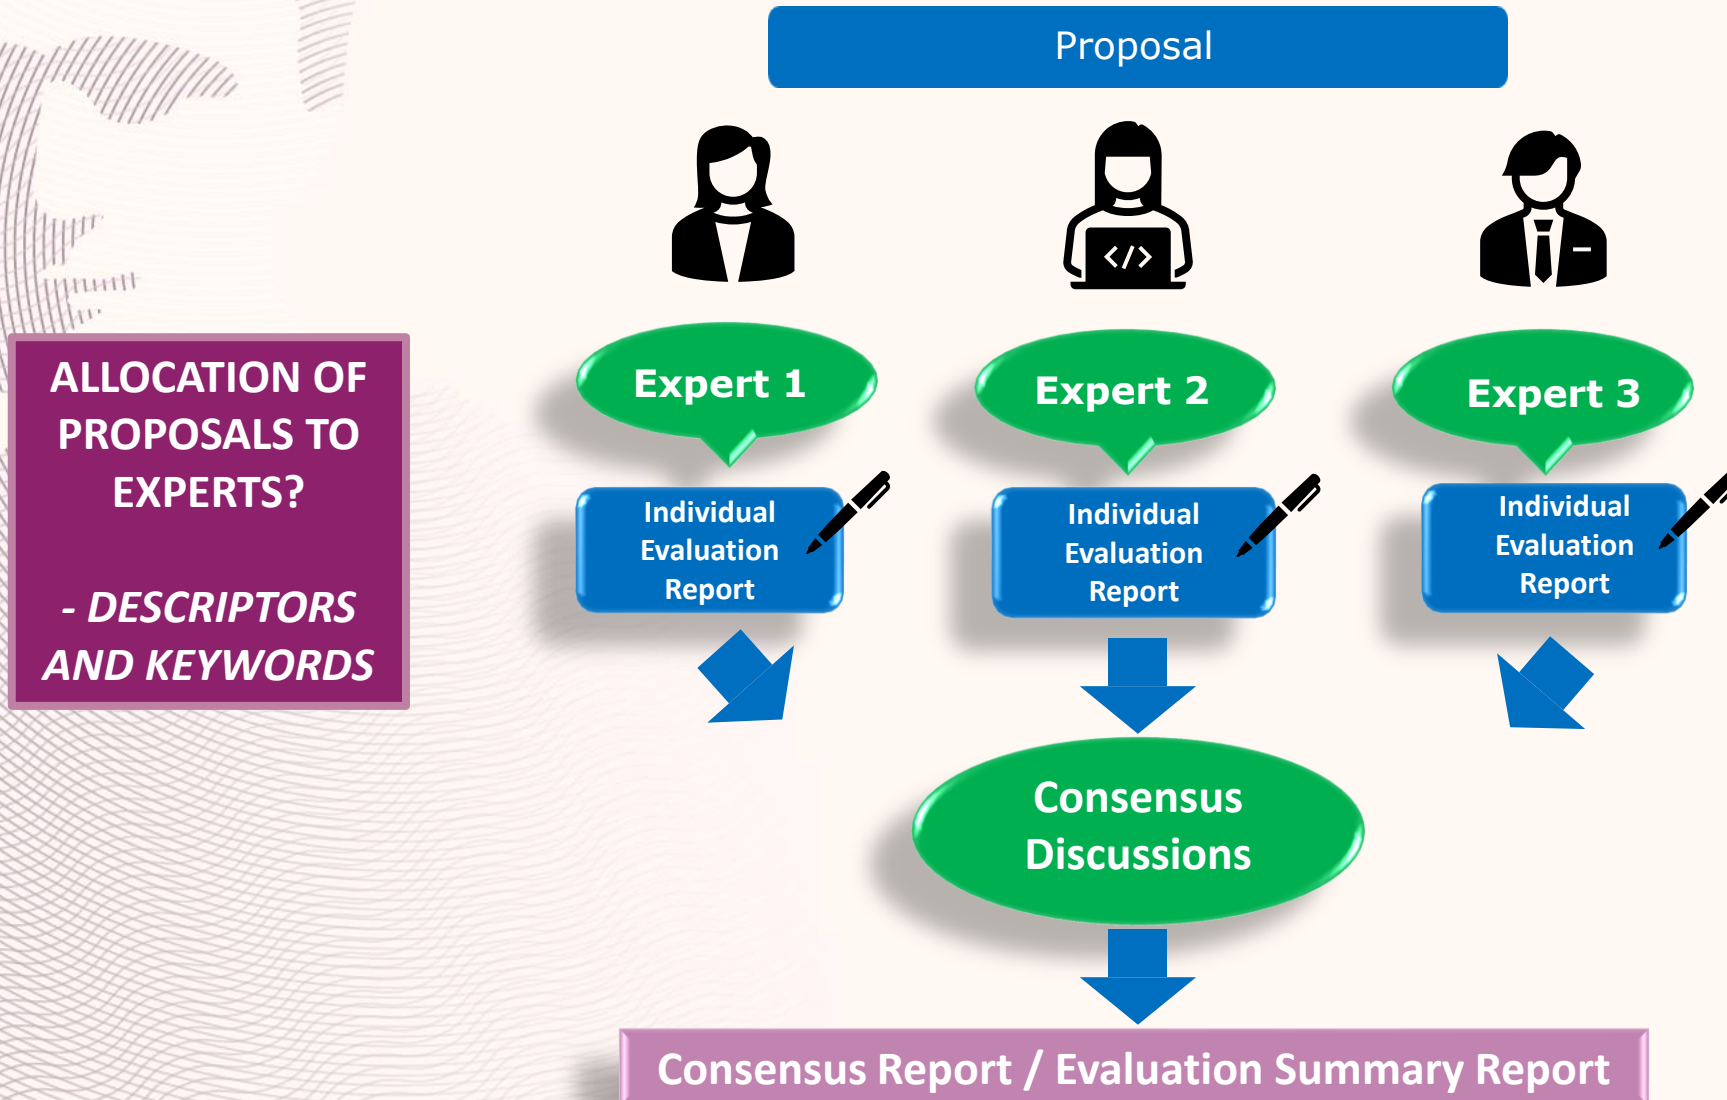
ALLOCATION OF PROPOSALS TO EXPERTS?

- DESCRIPTORS AND KEYWORDS

Proposal

</>

Expert 1

Expert 2

Expert 3

Individual Evaluation Report

Individual Evaluation Report

Individual Evaluation Report

Consensus Discussions

Consensus Report / Evaluation Summary Report